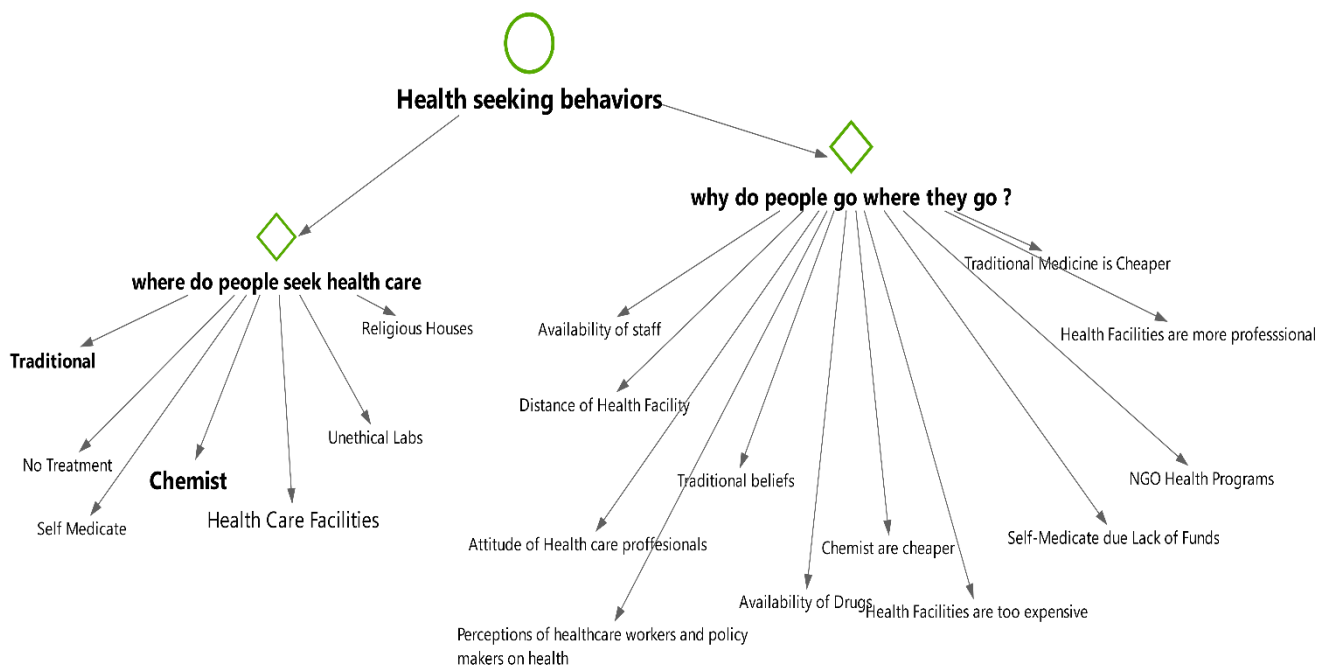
Health seeking behaviors

where do people seek health care

Religious Houses

Traditional

Unethical Labs

No Treatment

Chemist

Self Medicate

Health Care Facilities

why do people go where they go ?

Traditional Medicine is Cheaper

Health Facilities are more professsional

Availability of staff

Distance of Health Facility

Traditional beliefs

NGO Health Programs

Attitude of Health care proffesionals

Chemist are cheaper

Self-Medicate due Lack of Funds

Availability of Drugs

Health Facilities are too expensive

Perceptions of healthcare workers and policy makers on health